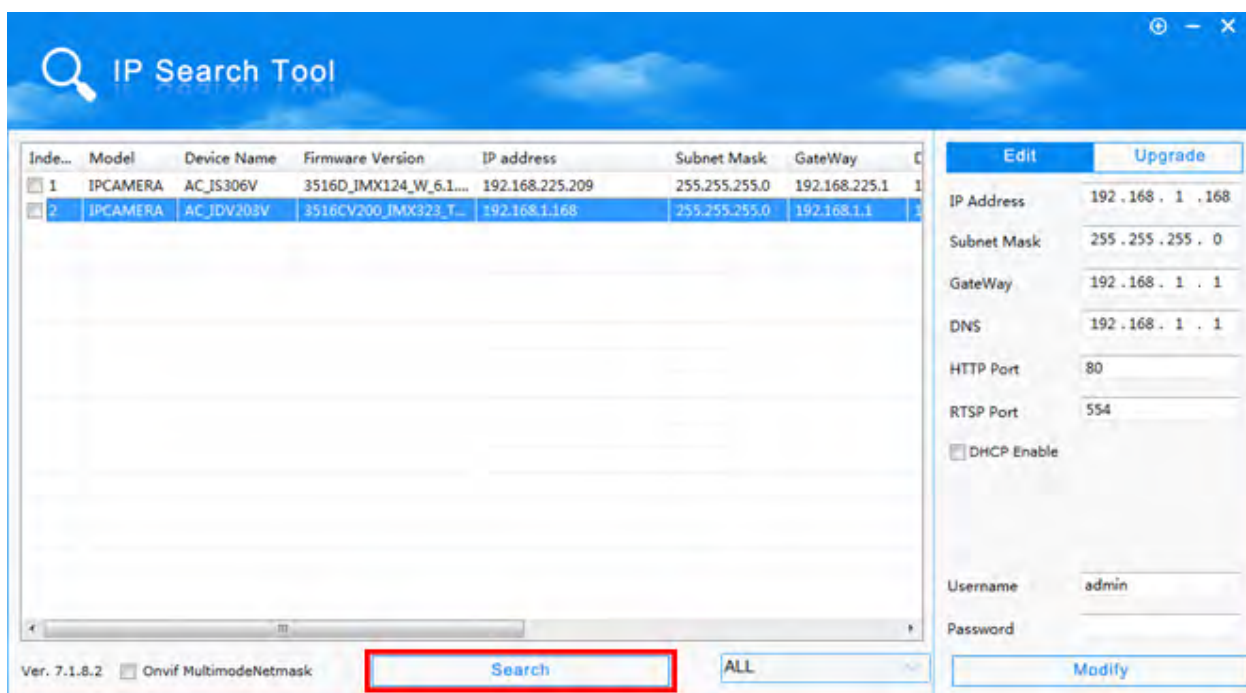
IP Search Tool

| Inde... | Model | Device Name | Firmware Version | IP address | Subnet Mask | GateWay | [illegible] |
|---|---|---|---|---|---|---|---|
| 1 | IPCAMERA | AC_IS306V | 3516D_IMX124_W_6.1.... | 192.168.225.209 | 255.255.255.0 | 192.168.225.1 | 1 |
| 2 | IPCAMERA | AC_IDV203V | 3516CV200_IMX323_T... | 192.168.1.168 | 255.255.255.0 | 192.168.1.1 | 1 |

Edit
Upgrade

IP Address 192 . 168 . 1 . 168
Subnet Mask 255 . 255 . 255 . 0
GateWay 192 . 168 . 1 . 1
DNS 192 . 168 . 1 . 1
HTTP Port 80
RTSP Port 554
DHCP Enable

Username admin
Password

Ver. 7.1.8.2 Onvif MultimodeNetmask
Search
ALL
Modify